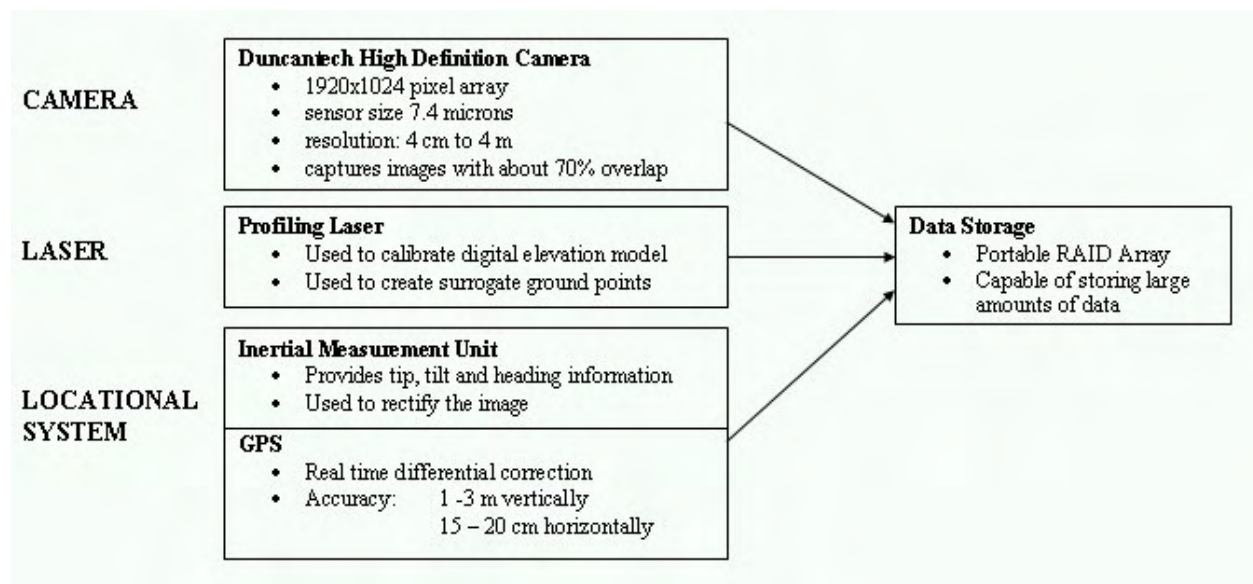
CAMERA

Duncantech High Definition Camera
- 1920x1024 pixel array
- sensor size 7.4 microns
- resolution: 4 cm to 4 m
- captures images with about 70% overlap

LASER

Profiling Laser
- Used to calibrate digital elevation model
- Used to create surrogate ground points

LOCATIONAL SYSTEM

Inertial Measurement Unit
- Provides tip, tilt and heading information
- Used to rectify the image

GPS
- Real time differential correction
- Accuracy: 1 -3 m vertically
15 – 20 cm horizontally

Data Storage
- Portable RAID Array
- Capable of storing large amounts of data